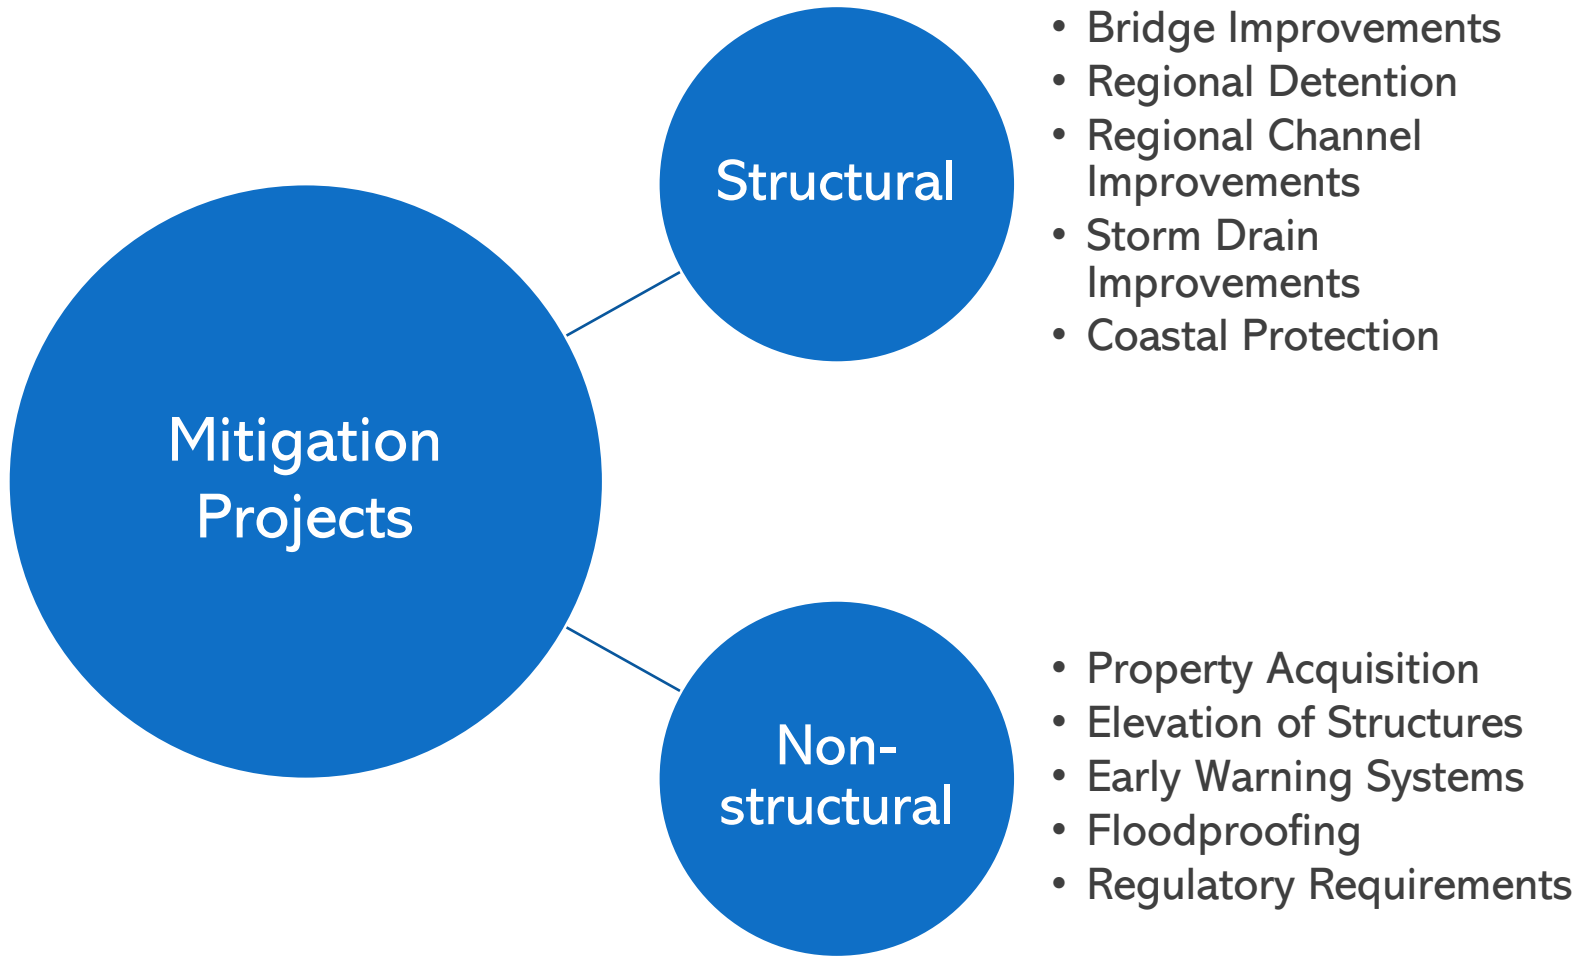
Mitigation Projects

Structural

- Bridge Improvements
- Regional Detention
- Regional Channel Improvements
- Storm Drain Improvements
- Coastal Protection

Non-structural

- Property Acquisition
- Elevation of Structures
- Early Warning Systems
- Floodproofing
- Regulatory Requirements